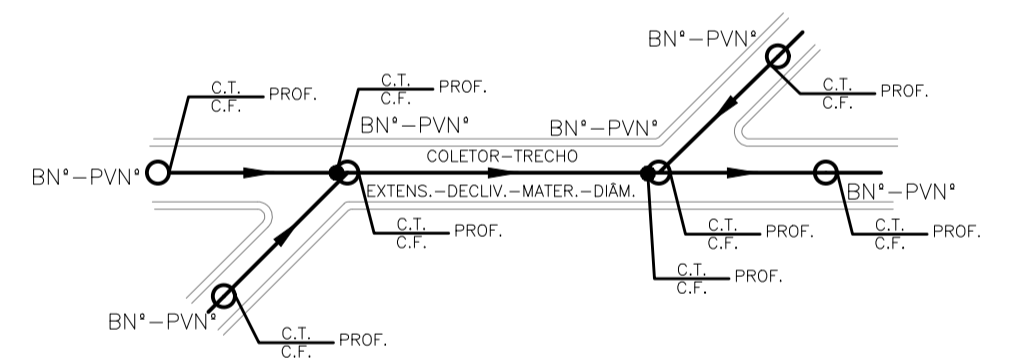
BN°–PVN°

C.T.
C.F.
PROF.

C.T.
C.F.
PROF.

C.T.
C.F.
PROF.

BN°–PVN°

BN°–PVN°

BN°–PVN°

COLETOR–TRECHO

EXTENS.–DECLIV.–MATER.–DIÂM.

BN°–PVN°

C.T.
C.F.
PROF.

C.T.
C.F.
PROF.

C.T.
C.F.
PROF.

BN°–PVN°

C.T.
C.F.
PROF.

C.T.
C.F.
PROF.

BN°–PVN°

C.T.
C.F.
PROF.